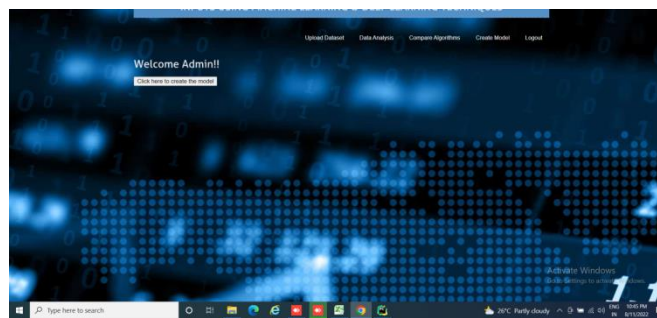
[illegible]

Upload Dataset Data Analysis Compare Algorithms Create Model Logout

Welcome Admin!!

Click here to create the model

Activate Windows
Go to Settings to activate Windows.

Type here to search

26°C Partly cloudy

ENG IN 10:45 PM 8/15/2022